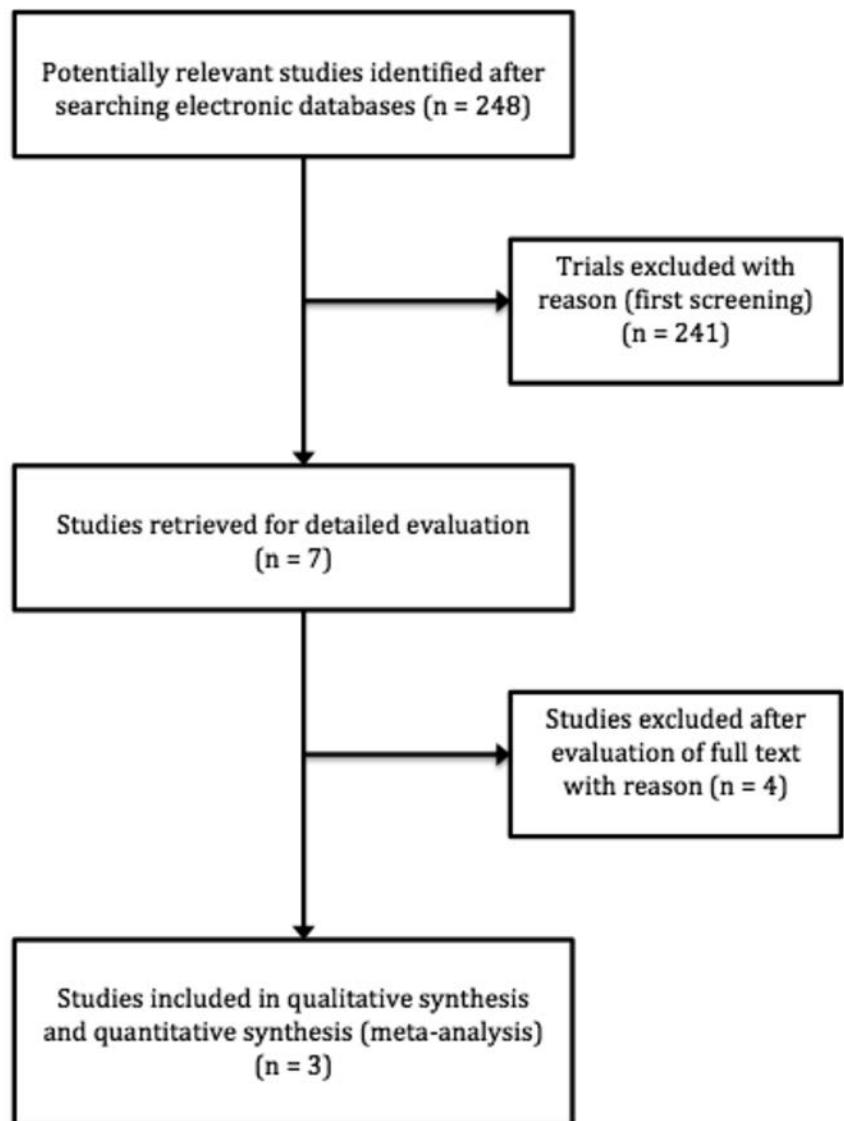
Potentially relevant studies identified after searching electronic databases (n = 248)

Trials excluded with reason (first screening) (n = 241)

Studies retrieved for detailed evaluation (n = 7)

Studies excluded after evaluation of full text with reason (n = 4)

Studies included in qualitative synthesis and quantitative synthesis (meta-analysis) (n = 3)